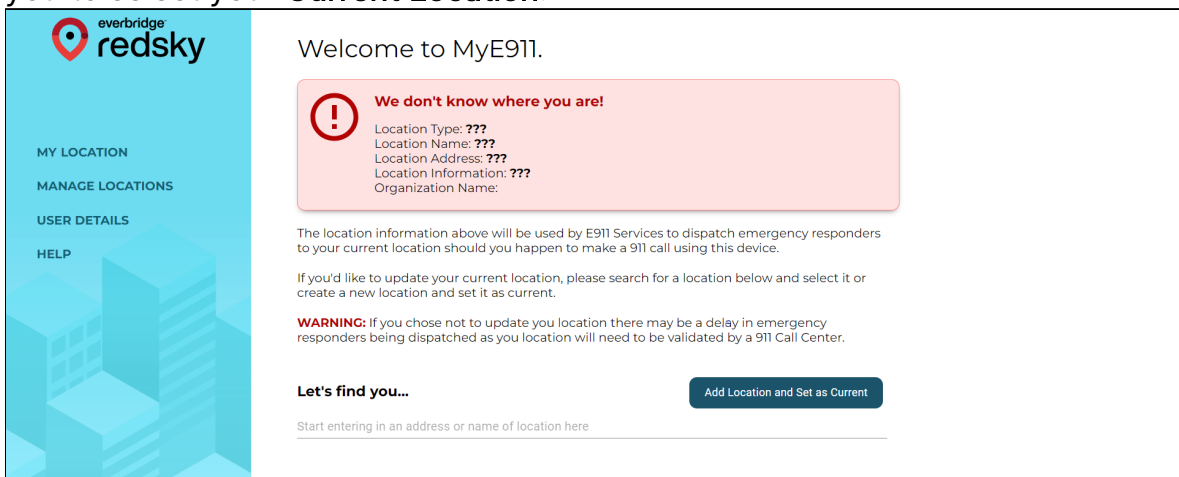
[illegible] Current Location

everbridge redsky

MY LOCATION
MANAGE LOCATIONS
USER DETAILS
HELP

Welcome to MyE911.

We don't know where you are!
Location Type: ???
Location Name: ???
Location Address: ???
Location Information: ???
Organization Name:

The location information above will be used by E911 Services to dispatch emergency responders to your current location should you happen to make a 911 call using this device.

If you'd like to update your current location, please search for a location below and select it or create a new location and set it as current.

WARNING: If you chose not to update you location there may be a delay in emergency responders being dispatched as you location will need to be validated by a 911 Call Center.

Let's find you...

Add Location and Set as Current

Start entering in an address or name of location here